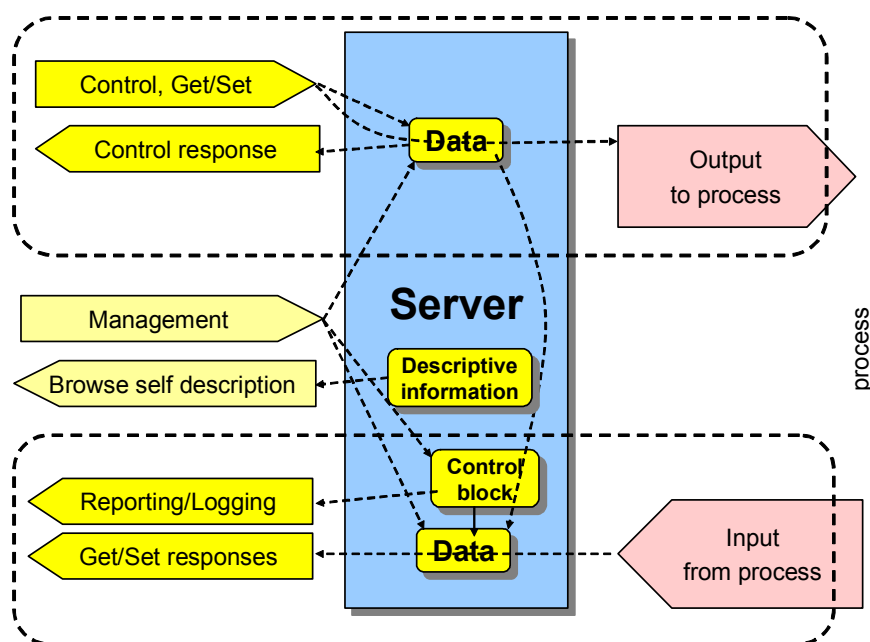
Control, Get/Set

Control response

Data

Output to process

Server

Management

Browse self description

Descriptive information

process

Control block

Reporting/Logging

Get/Set responses

Data

Input from process